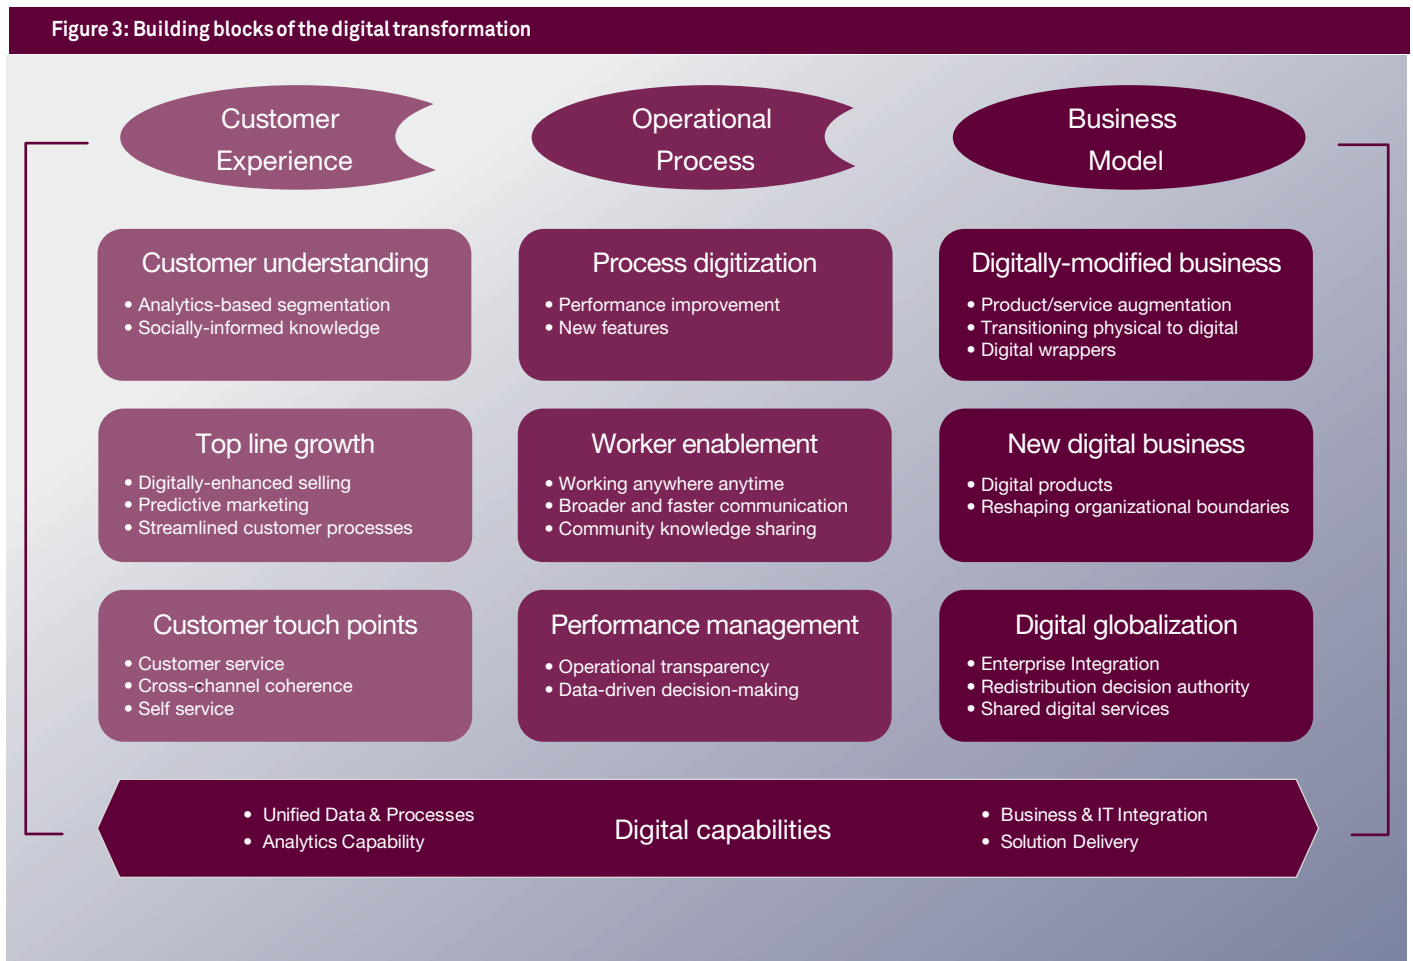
Figure 3: Building blocks of the digital transformation

Customer Experience

Operational Process

Business Model

Customer understanding
• Analytics-based segmentation
• Socially-informed knowledge

Process digitization
• Performance improvement
• New features

Digitally-modified business
• Product/service augmentation
• Transitioning physical to digital
• Digital wrappers

Top line growth
• Digitally-enhanced selling
• Predictive marketing
• Streamlined customer processes

Worker enablement
• Working anywhere anytime
• Broader and faster communication
• Community knowledge sharing

New digital business
• Digital products
• Reshaping organizational boundaries

Customer touch points
• Customer service
• Cross-channel coherence
• Self service

Performance management
• Operational transparency
• Data-driven decision-making

Digital globalization
• Enterprise Integration
• Redistribution decision authority
• Shared digital services

• Unified Data & Processes
• Analytics Capability

Digital capabilities

• Business & IT Integration
• Solution Delivery